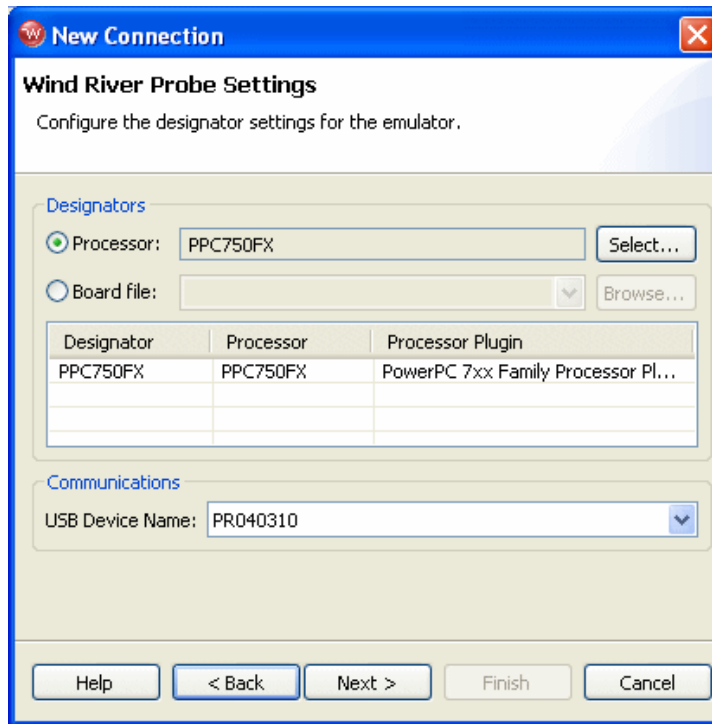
New Connection

Wind River Probe Settings

Configure the designator settings for the emulator.

Designators

Processor: PPC750FX Select...

Board file: Browse...

| Designator | Processor | Processor Plugin |
|---|---|---|
| PPC750FX | PPC750FX | PowerPC 7xx Family Processor Pl... |
| | | |
| | | |

Communications

USB Device Name: PR040310

Help < Back Next > Finish Cancel